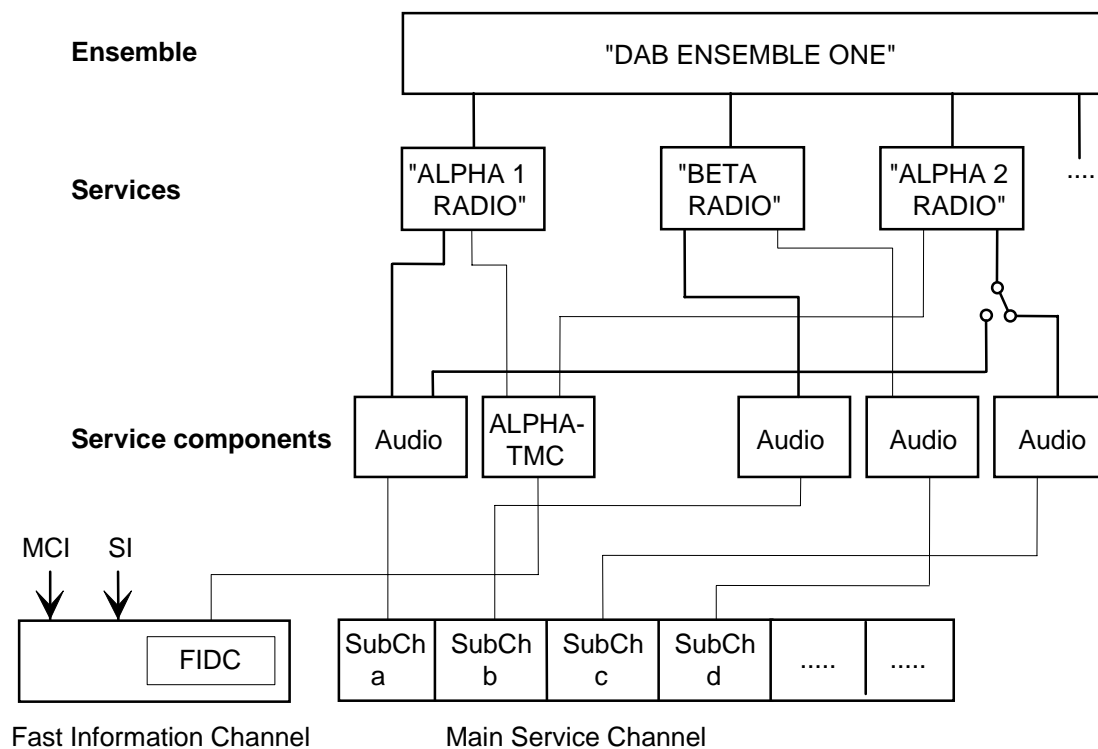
Ensemble

"DAB ENSEMBLE ONE"

Services

"ALPHA 1 RADIO"

"BETA RADIO"

"ALPHA 2 RADIO"

....

Service components

Audio

ALPHA-TMC

Audio

Audio

Audio

MCI

SI

FIDC

SubCh a

SubCh b

SubCh c

SubCh d

.....

.....

Fast Information Channel

Main Service Channel